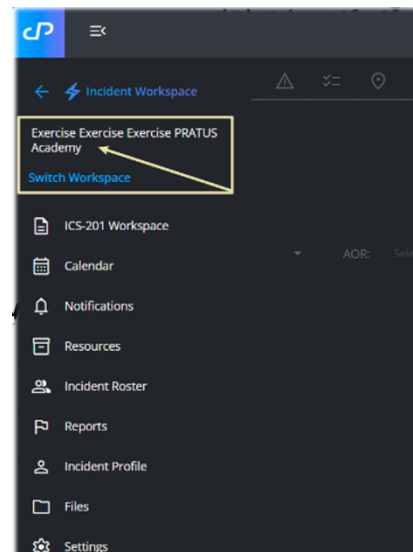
Incident Workspace

Exercise Exercise Exercise PRATUS Academy

Switch Workspace

ICS-201 Workspace

Calendar

Notifications

Resources

Incident Roster

Reports

Incident Profile

Files

Settings

AOR: